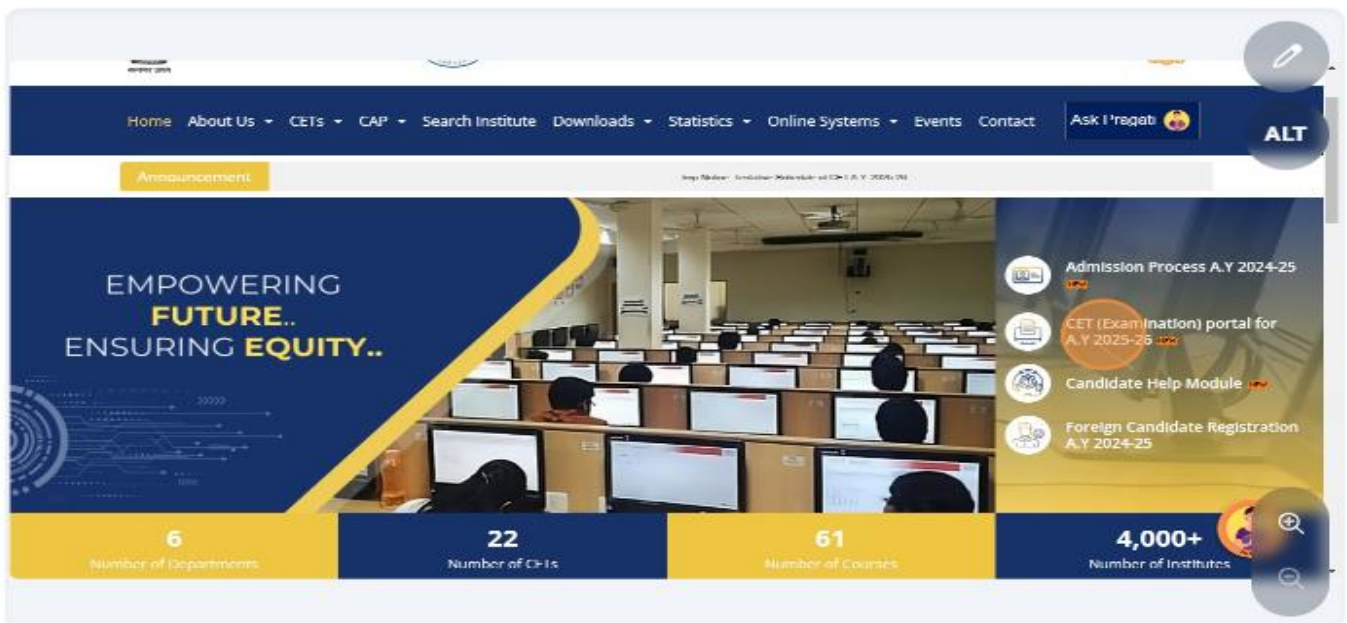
Home About Us CETs CAP Search Institute Downloads Statistics Online Systems Events Contact Ask Pragati

ALT

Announcement

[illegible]

EMPOWERING FUTURE.. ENSURING EQUITY..

Admission Process A.Y 2024-25

CET (Examination) portal for A.Y 2025-26

Candidate Help Module

Foreign Candidate Registration A.Y 2024-25

6
Number of Departments

22
Number of CETs

61
Number of Courses

4,000+
Number of Institutes